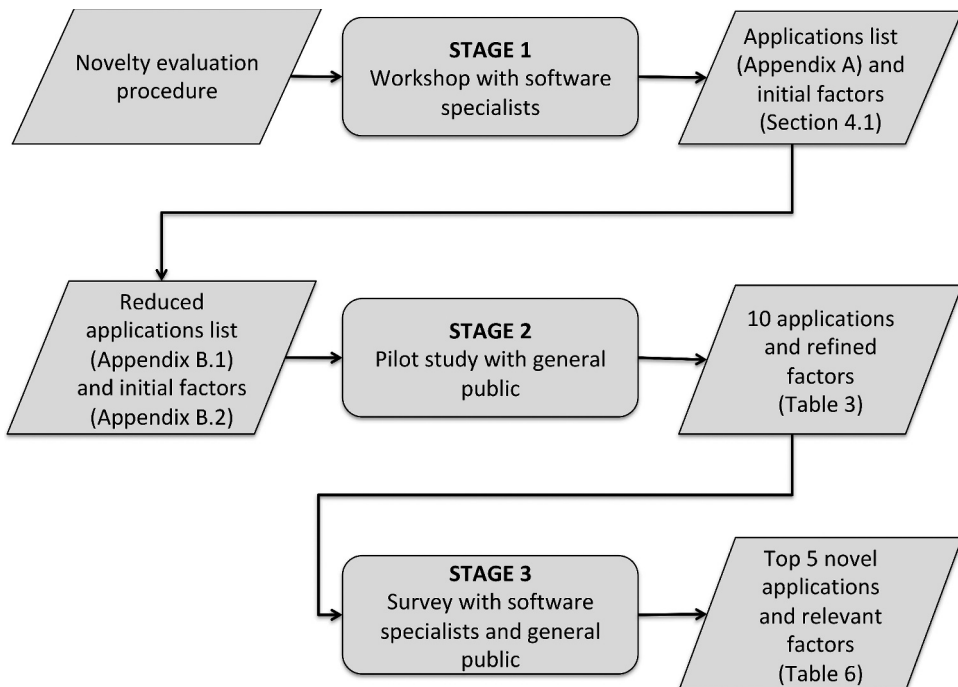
Novelty evaluation procedure

STAGE 1
Workshop with software specialists

Applications list (Appendix A) and initial factors (Section 4.1)

Reduced applications list (Appendix B.1) and initial factors (Appendix B.2)

STAGE 2
Pilot study with general public

10 applications and refined factors (Table 3)

STAGE 3
Survey with software specialists and general public

Top 5 novel applications and relevant factors (Table 6)